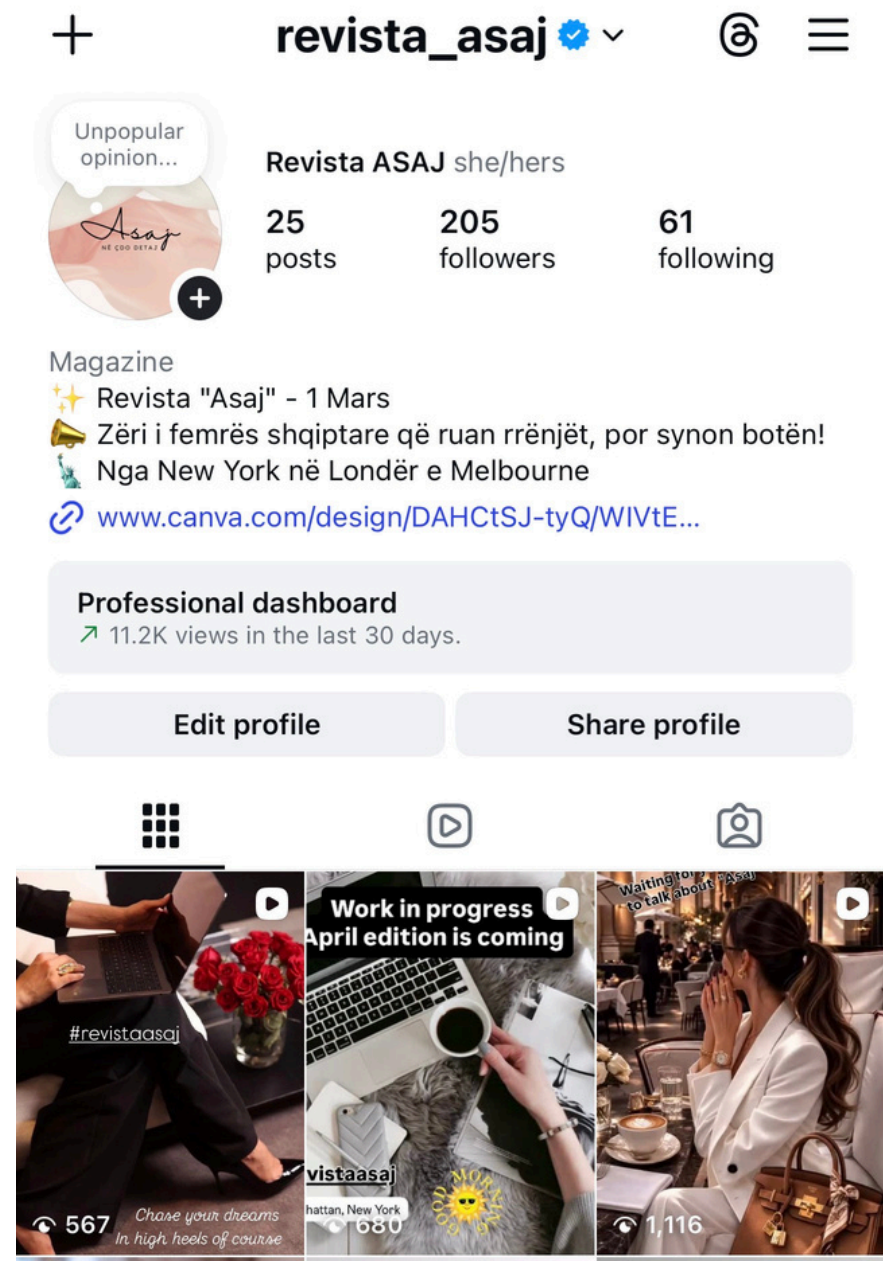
+ revista_asaj

Unpopular opinion...

Asaj
NË ÇDO DETAJ

Revista ASAJ she/hers

25 posts
205 followers
61 following

Magazine
✨ Revista "Asaj" - 1 Mars
📣 Zëri i femrës shqiptare që ruan rrënjët, por synon botën!
🗽 Nga New York në Londër e Melbourne
www.canva.com/design/DAHCtSJ-tyQ/WIVtE...

Professional dashboard
↗ 11.2K views in the last 30 days.

Edit profile
Share profile

#revistaasaj
Chase your dreams
In high heels of course
567

Work in progress
April edition is coming
vistaasaj
hattan, New York
GOOD MORNING
680

Waiting for to talk about "Asaj"
1,116